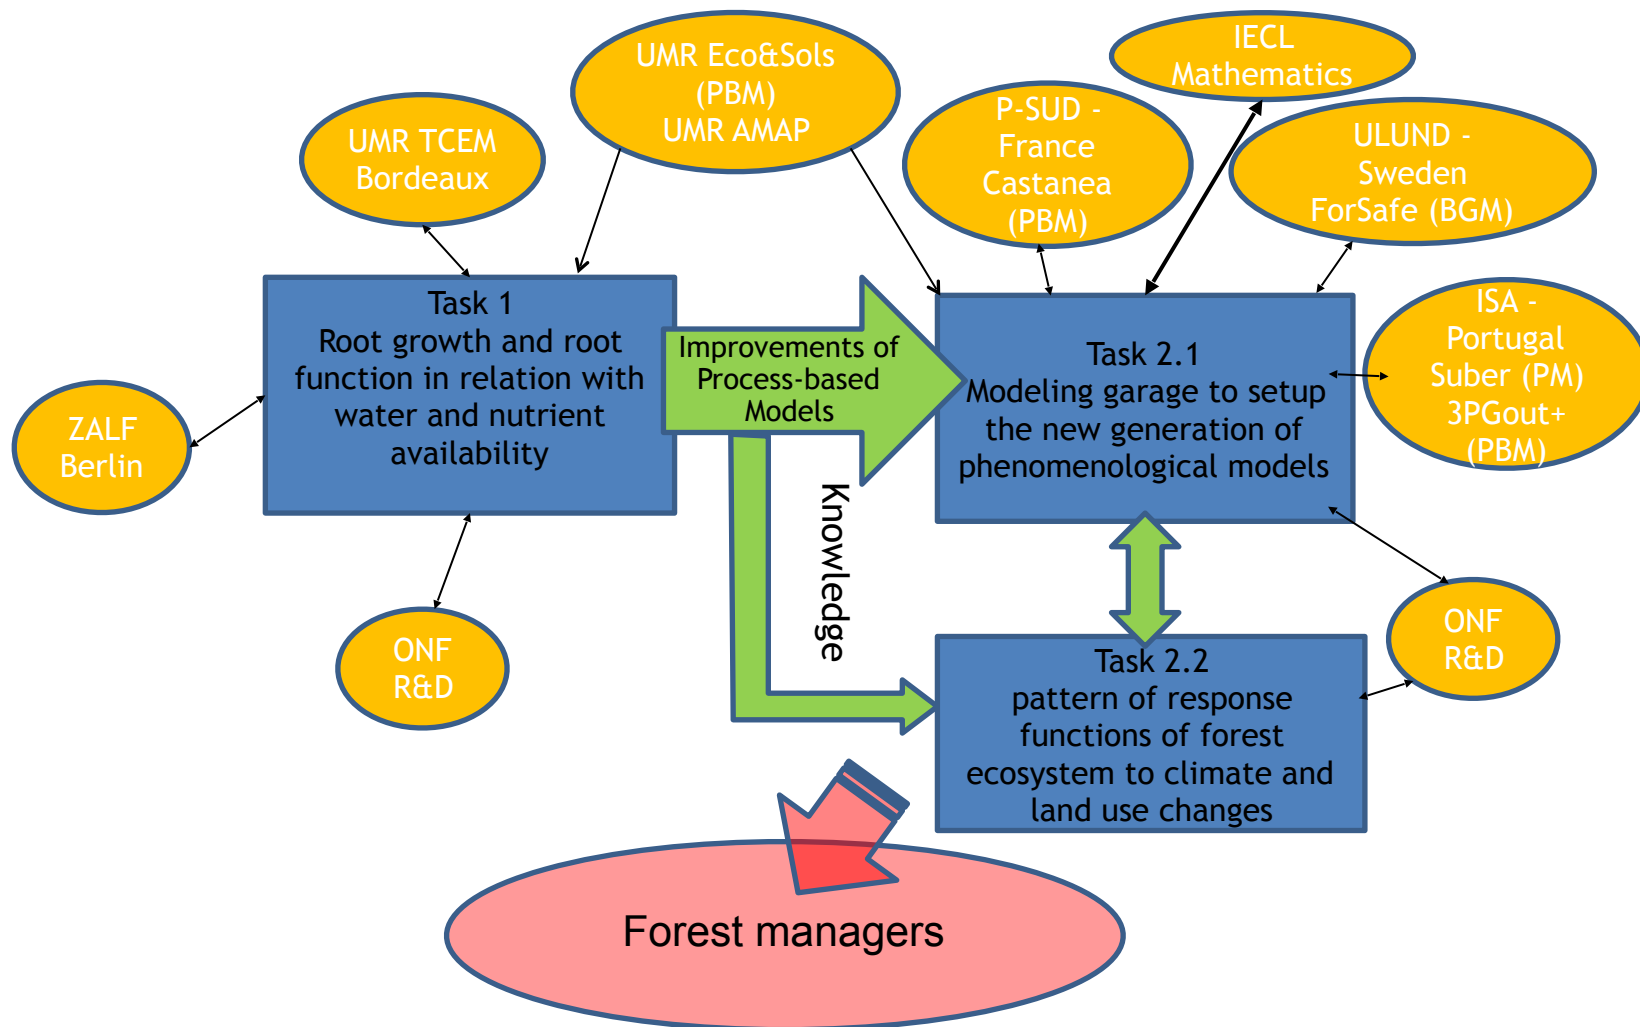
UMR Eco&Sols (PBM) UMR AMAP

IECL Mathematics

UMR TCEM Bordeaux

P-SUD - France Castanea (PBM)

ULUND - Sweden ForSafe (BGM)

Task 1
Root growth and root function in relation with water and nutrient availability

Improvements of Process-based Models

Task 2.1
Modeling garage to setup the new generation of phenomenological models

ISA - Portugal Suber (PM) 3PGout+ (PBM)

ZALF Berlin

Knowledge

ONF R&D

ONF R&D

Task 2.2
pattern of response functions of forest ecosystem to climate and land use changes

Forest managers